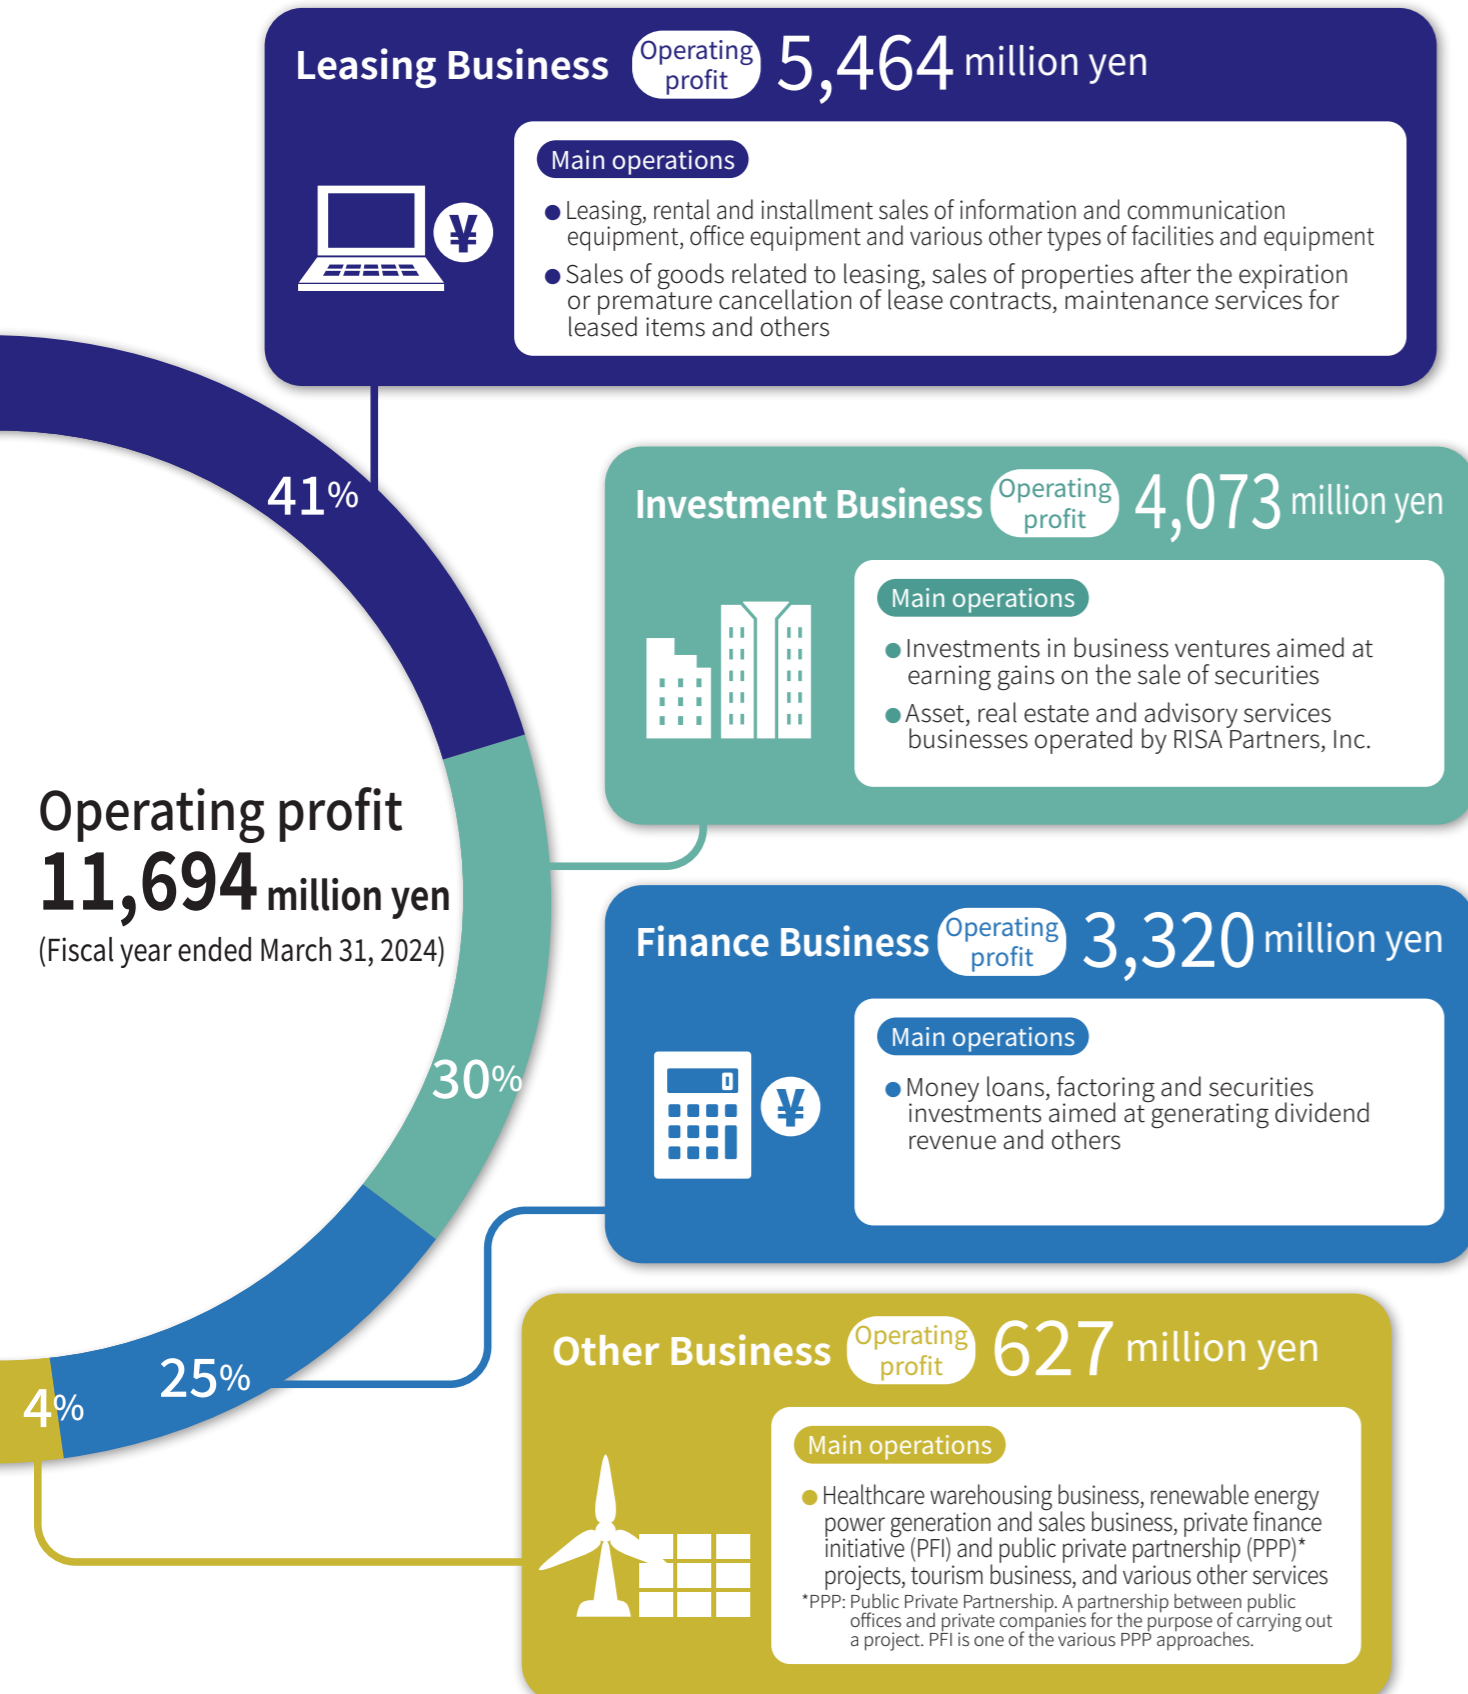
Leasing Business Operating profit 5,464 million yen

Main operations

● Leasing, rental and installment sales of information and communication equipment, office equipment and various other types of facilities and equipment

● Sales of goods related to leasing, sales of properties after the expiration or premature cancellation of lease contracts, maintenance services for leased items and others

41%

Investment Business Operating profit 4,073 million yen

Main operations

● Investments in business ventures aimed at earning gains on the sale of securities

● Asset, real estate and advisory services businesses operated by RISA Partners, Inc.

Operating profit
11,694 million yen
(Fiscal year ended March 31, 2024)

Finance Business Operating profit 3,320 million yen

Main operations

● Money loans, factoring and securities investments aimed at generating dividend revenue and others

30%

25%

4%

Other Business Operating profit 627 million yen

Main operations

● Healthcare warehousing business, renewable energy power generation and sales business, private finance initiative (PFI) and public private partnership (PPP)* projects, tourism business, and various other services

*PPP: Public Private Partnership. A partnership between public offices and private companies for the purpose of carrying out a project. PFI is one of the various PPP approaches.